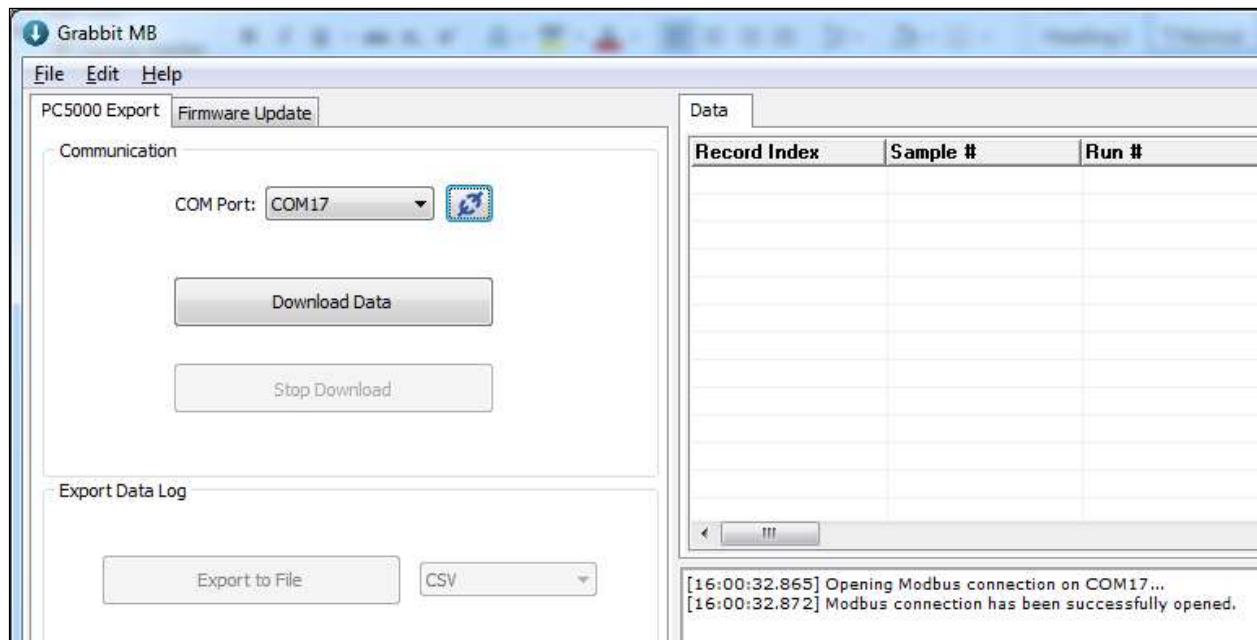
Grabbit MB

File Edit Help

PC5000 Export | Firmware Update

Communication

COM Port: COM17

Download Data

Stop Download

Export Data Log

Export to File

CSV

Data

| Record Index | Sample # | Run # |
|---|---|---|

[16:00:32.865] Opening Modbus connection on COM17...
[16:00:32.872] Modbus connection has been successfully opened.